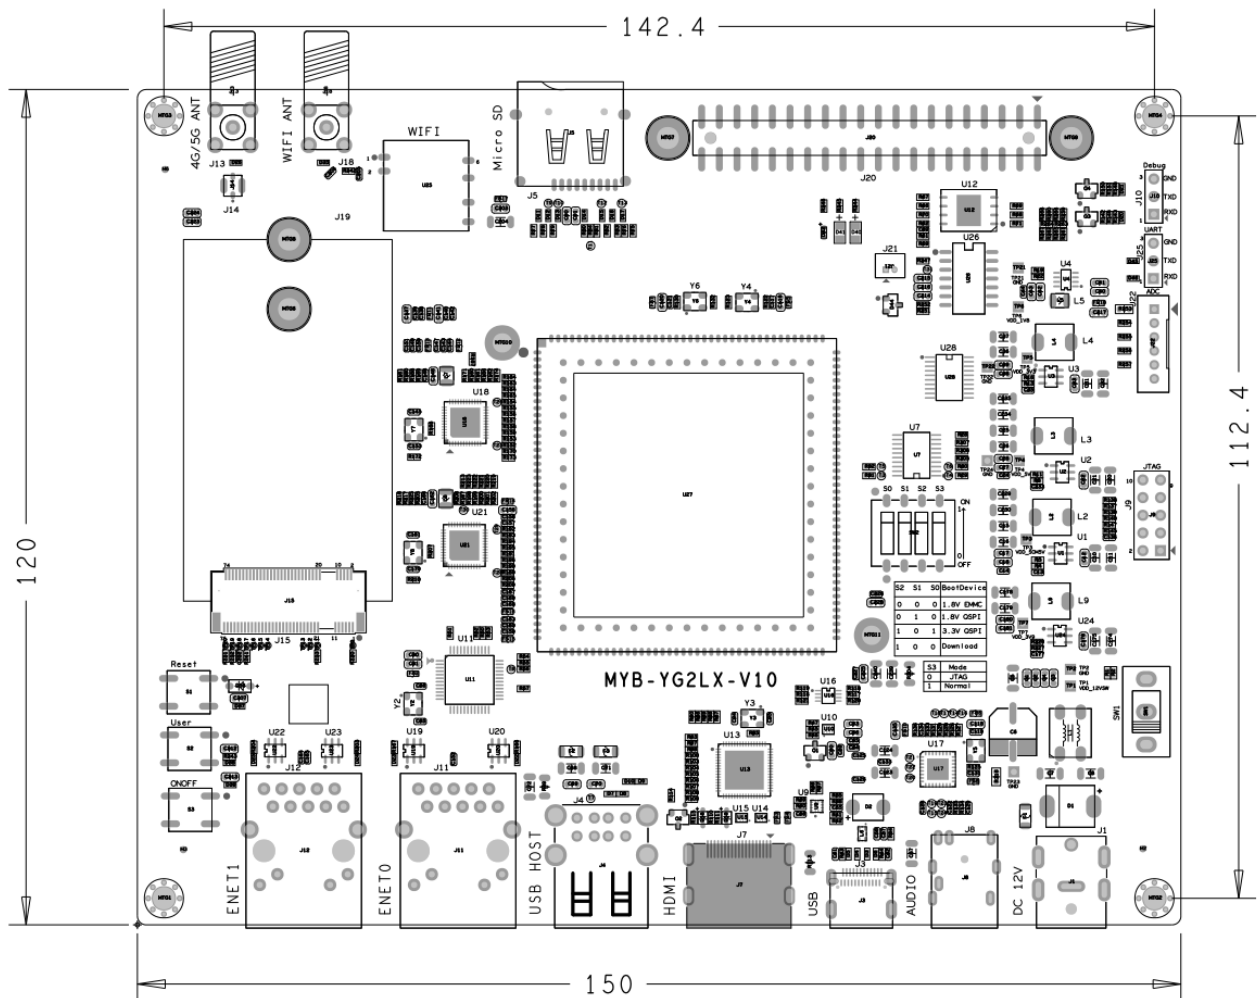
142.4

4G/5G ANT
WIFI ANT
WIFI
Micro SD
J13
J18
J14
J19
J5
J20
Debug
GND
TXD
RXD
J10
UART
GND
TXD
RXD
J25
ADC
J22
U12
U26
J21
U4
L5
Y6
Y4
U28
L4
U3
L3
U18
U7
U2
JTAG
J9
S0 S1 S2 S3
ON
OFF
L2
U1
U21
L9
U24
J15
U11

| S2 | S1 | S0 | BootDevice |
|---|---|---|---|
| 0 | 0 | 0 | 1.8V EMMC |
| 0 | 1 | 0 | 1.8V QSPI |
| 1 | 0 | 1 | 3.3V QSPI |
| 1 | 0 | 0 | Download |

| S3 | Mode |
|---|---|
| 0 | JTAG |
| 1 | Normal |

MYB-YG2LX-V10
U16
Reset
User
ONOFF
Y2
Y3
U10
SW1
U22
U23
U19
U20
U13
U17
J12
J11
J4
U15 U14
U9
J7
J8
J1
J3
ENET1
ENET0
USB HOST
HDMI
USB
AUDIO
DC 12V

120
112.4
150